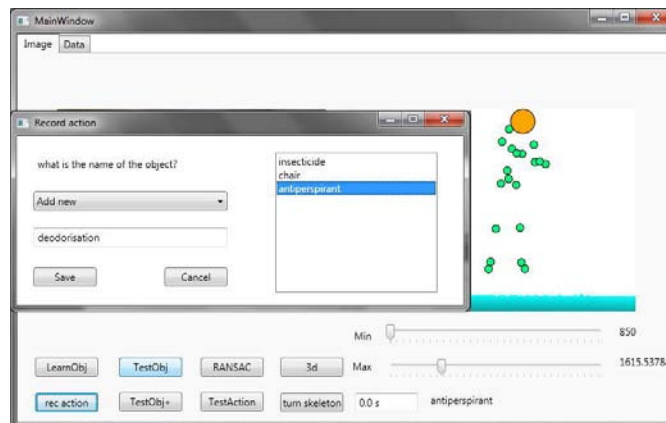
MainWindow
Image Data
Record action
what is the name of the object?
Add new
deodorisation
Save
Cancel
insecticide
chair
antiperspirant
Min
850
Max
1615.5378
LearnObj
TestObj
RANSAC
3d
rec action
TestObj+
TestAction
turn skeleton
0.0 s
antiperspirant